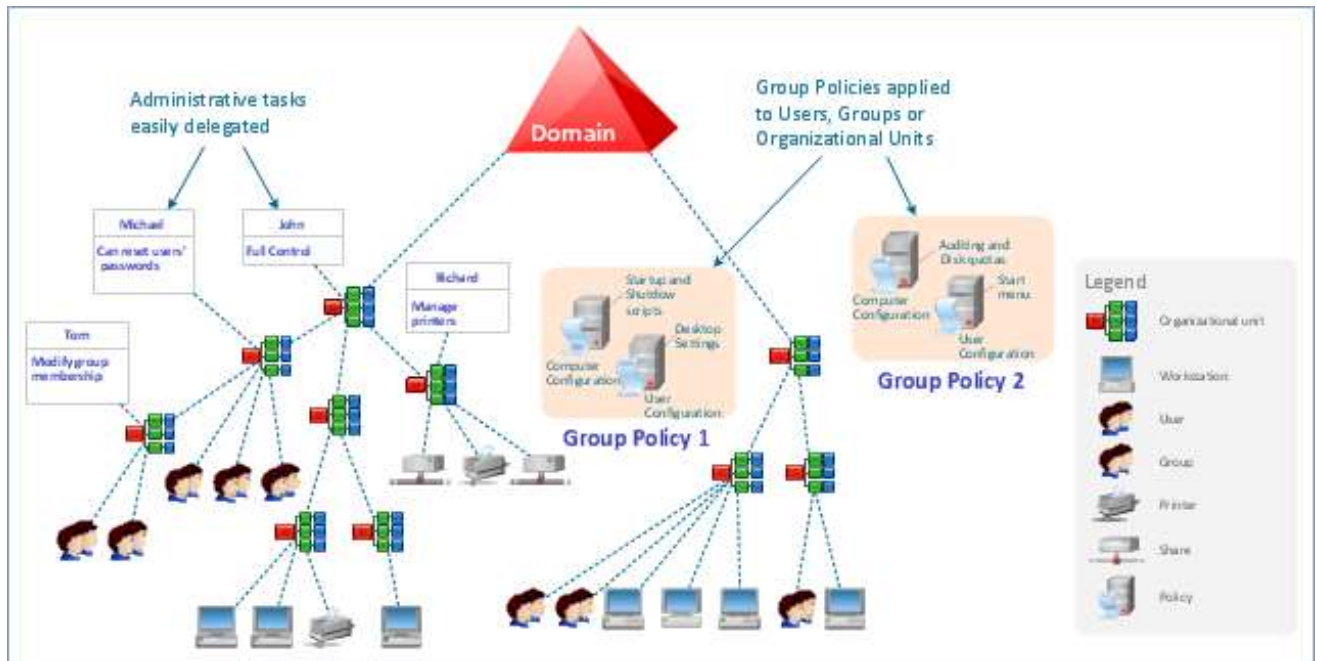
Administrative tasks easily delegated

Domain

Group Policies applied to Users, Groups or Organizational Units

Michael
Can reset users' passwords

John
Full Control

Richard
Manage printers

Tom
Modify group membership

Startup and Shutdow scripts
Desktop Settings
Computer Configuration
User Configuration
Group Policy 1

Auditing and Diskquotas
Start menu
Computer Configuration
User Configuration
Group Policy 2

Legend
Organizational unit
Workstation
User
Group
Printer
Share
Policy